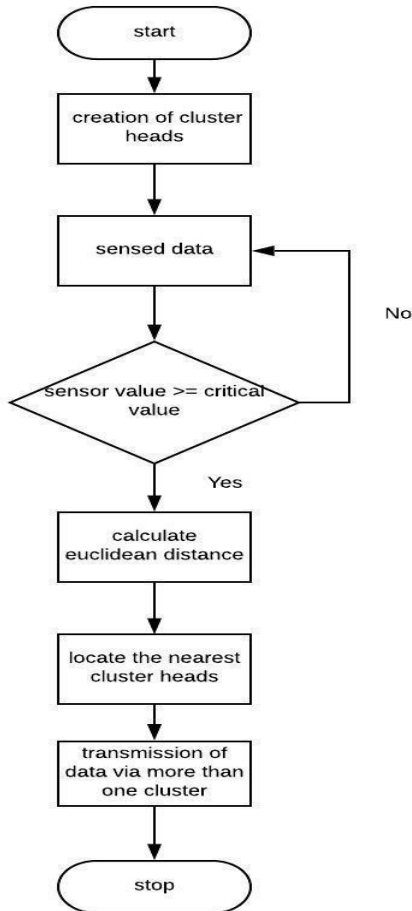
start

creation of cluster heads

sensed data

No

sensor value >= critical value

Yes

calculate euclidean distance

locate the nearest cluster heads

transmission of data via more than one cluster

stop